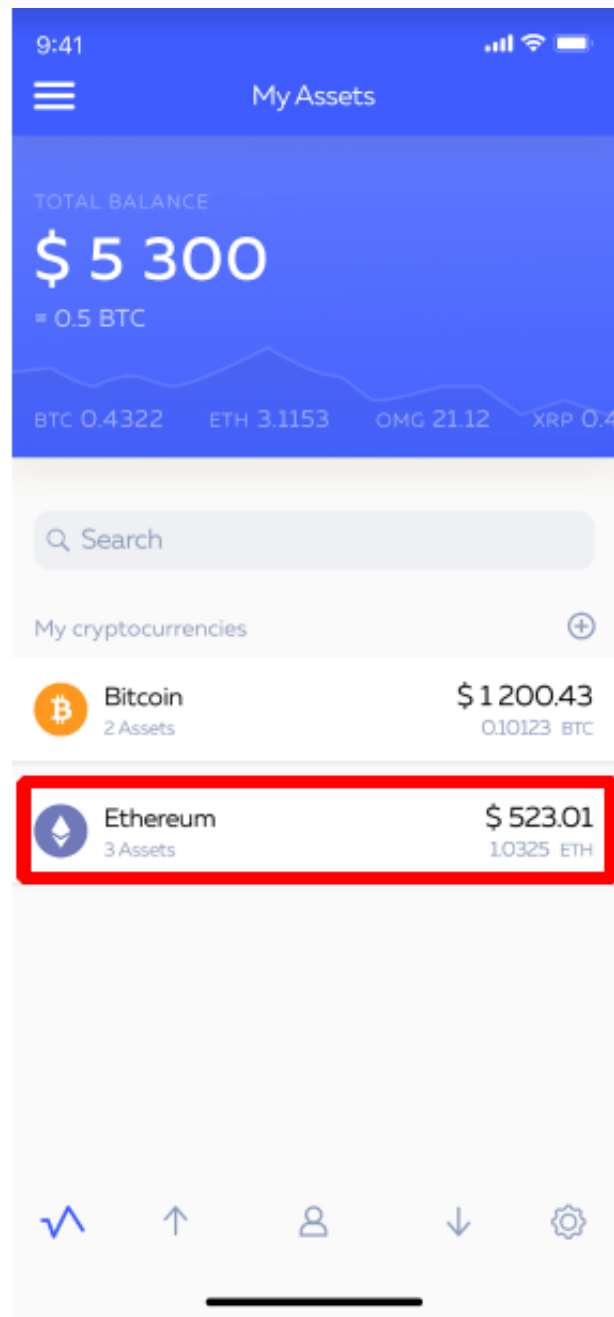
9:41

My Assets

TOTAL BALANCE

$ 5 300

= 0.5 BTC

BTC 0.4322 ETH 3.1153 OMG 21.12 XRP 0.4

Search

My cryptocurrencies

Bitcoin
2 Assets
$ 1 200.43
0.10123 BTC

Ethereum
3 Assets
$ 523.01
1.0325 ETH